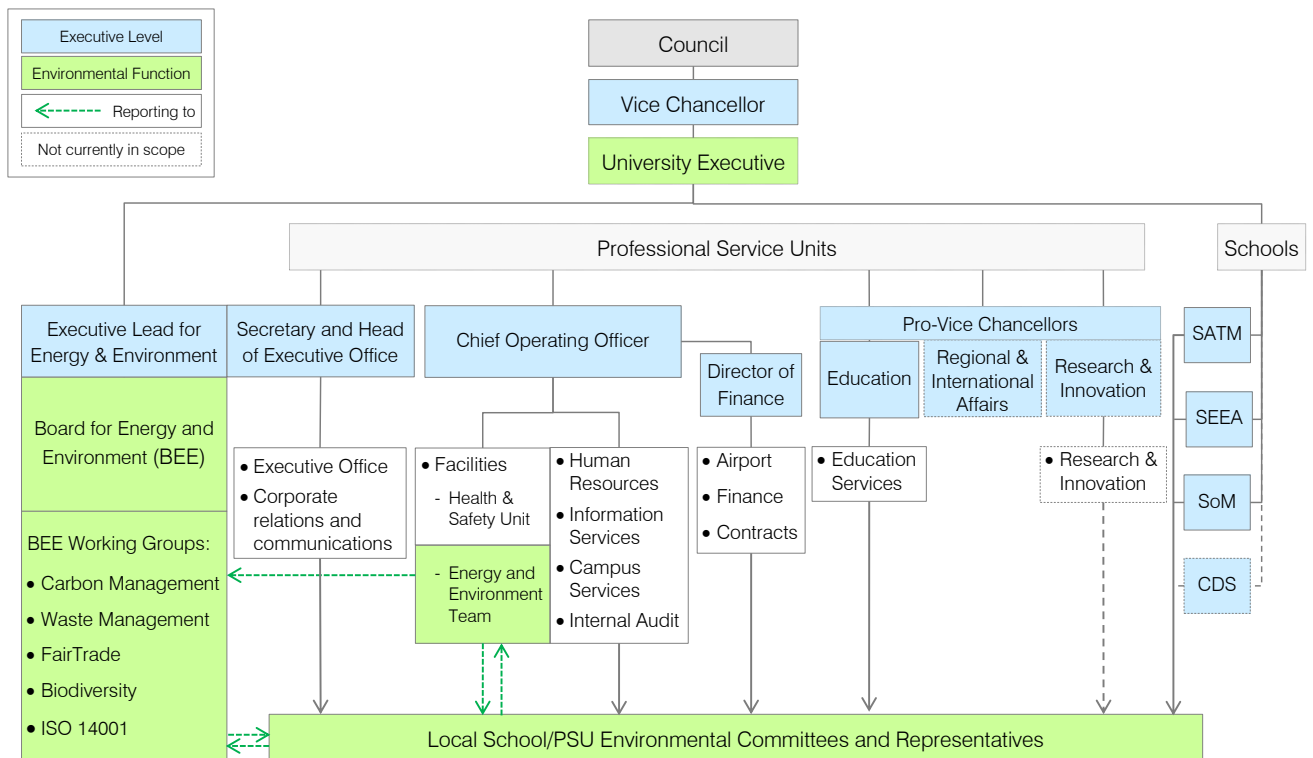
Executive Level
Environmental Function
Reporting to
Not currently in scope

Council
Vice Chancellor
University Executive

Professional Service Units
Schools

Executive Lead for Energy & Environment
Secretary and Head of Executive Office
Chief Operating Officer
Director of Finance
Pro-Vice Chancellors
Education
Regional & International Affairs
Research & Innovation

SATM
SEEA
SoM
CDS

Board for Energy and Environment (BEE)

BEE Working Groups:
• Carbon Management
• Waste Management
• FairTrade
• Biodiversity
• ISO 14001

• Executive Office
• Corporate relations and communications

• Facilities
- Health & Safety Unit
- Energy and Environment Team

• Human Resources
• Information Services
• Campus Services
• Internal Audit

• Airport
• Finance
• Contracts

• Education Services

• Research & Innovation

Local School/PSU Environmental Committees and Representatives